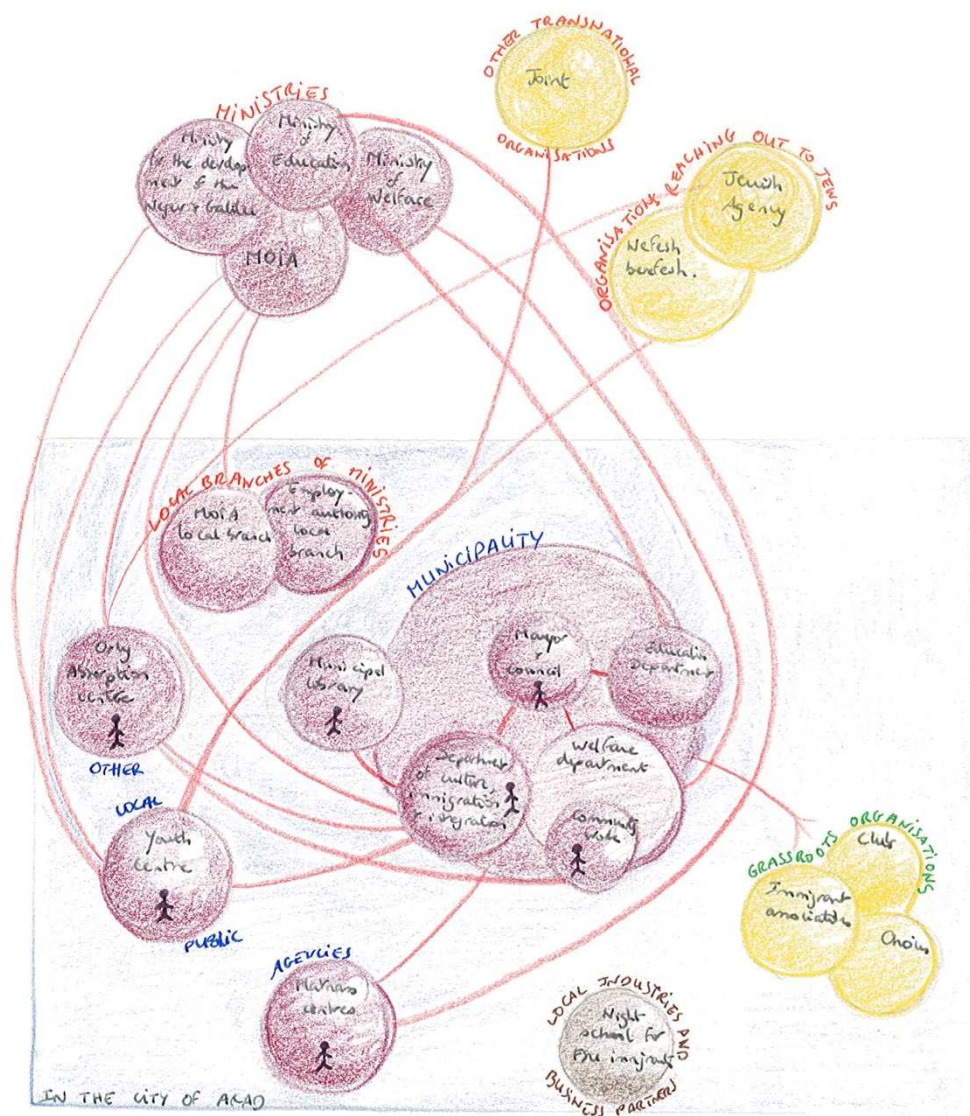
MINISTRIES

Ministry for the development of the Negev & Galilee

Ministry of Education

Ministry of Welfare

MOIA

OTHER TRANSNATIONAL ORGANISATIONS

Joint

ORGANISATIONS REACHING OUT TO JEWS

Jewish Agency

Nefesh b'nefesh.

LOCAL BRANCHES OF MINISTRIES

MOIA local branch

Employment authority local branch

MUNICIPALITY

Mayor + council

Education department

Municipal library

Department of culture, immigration + integration

Welfare department

Community work

Only Absorption centre

OTHER

LOCAL

Youth centre

PUBLIC

AGENCIES

Matnas centres

GRASSROOTS ORGANISATIONS

Club

Immigrant association

Choir

LOCAL INDUSTRIES AND BUSINESS PARTNERS

Night-school for BM immigrants

IN THE CITY OF ARAD